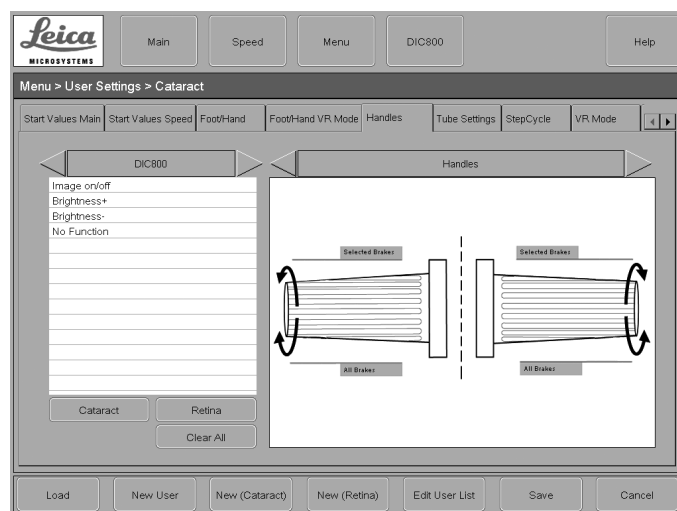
Leica
MICROSYSTEMS

Main
Speed
Menu
DIC800
Help

Menu > User Settings > Cataract

Start Values Main
Start Values Speed
Foot/Hand
Foot/Hand VR Mode
Handles
Tube Settings
StepCycle
VR Mode

DIC800

Image on/off
Brightness+
Brightness-
No Function

Cataract
Retina
Clear All

Handles

Selected Brakes
All Brakes
Selected Brakes
All Brakes

Load
New User
New (Cataract)
New (Retina)
Edit User List
Save
Cancel